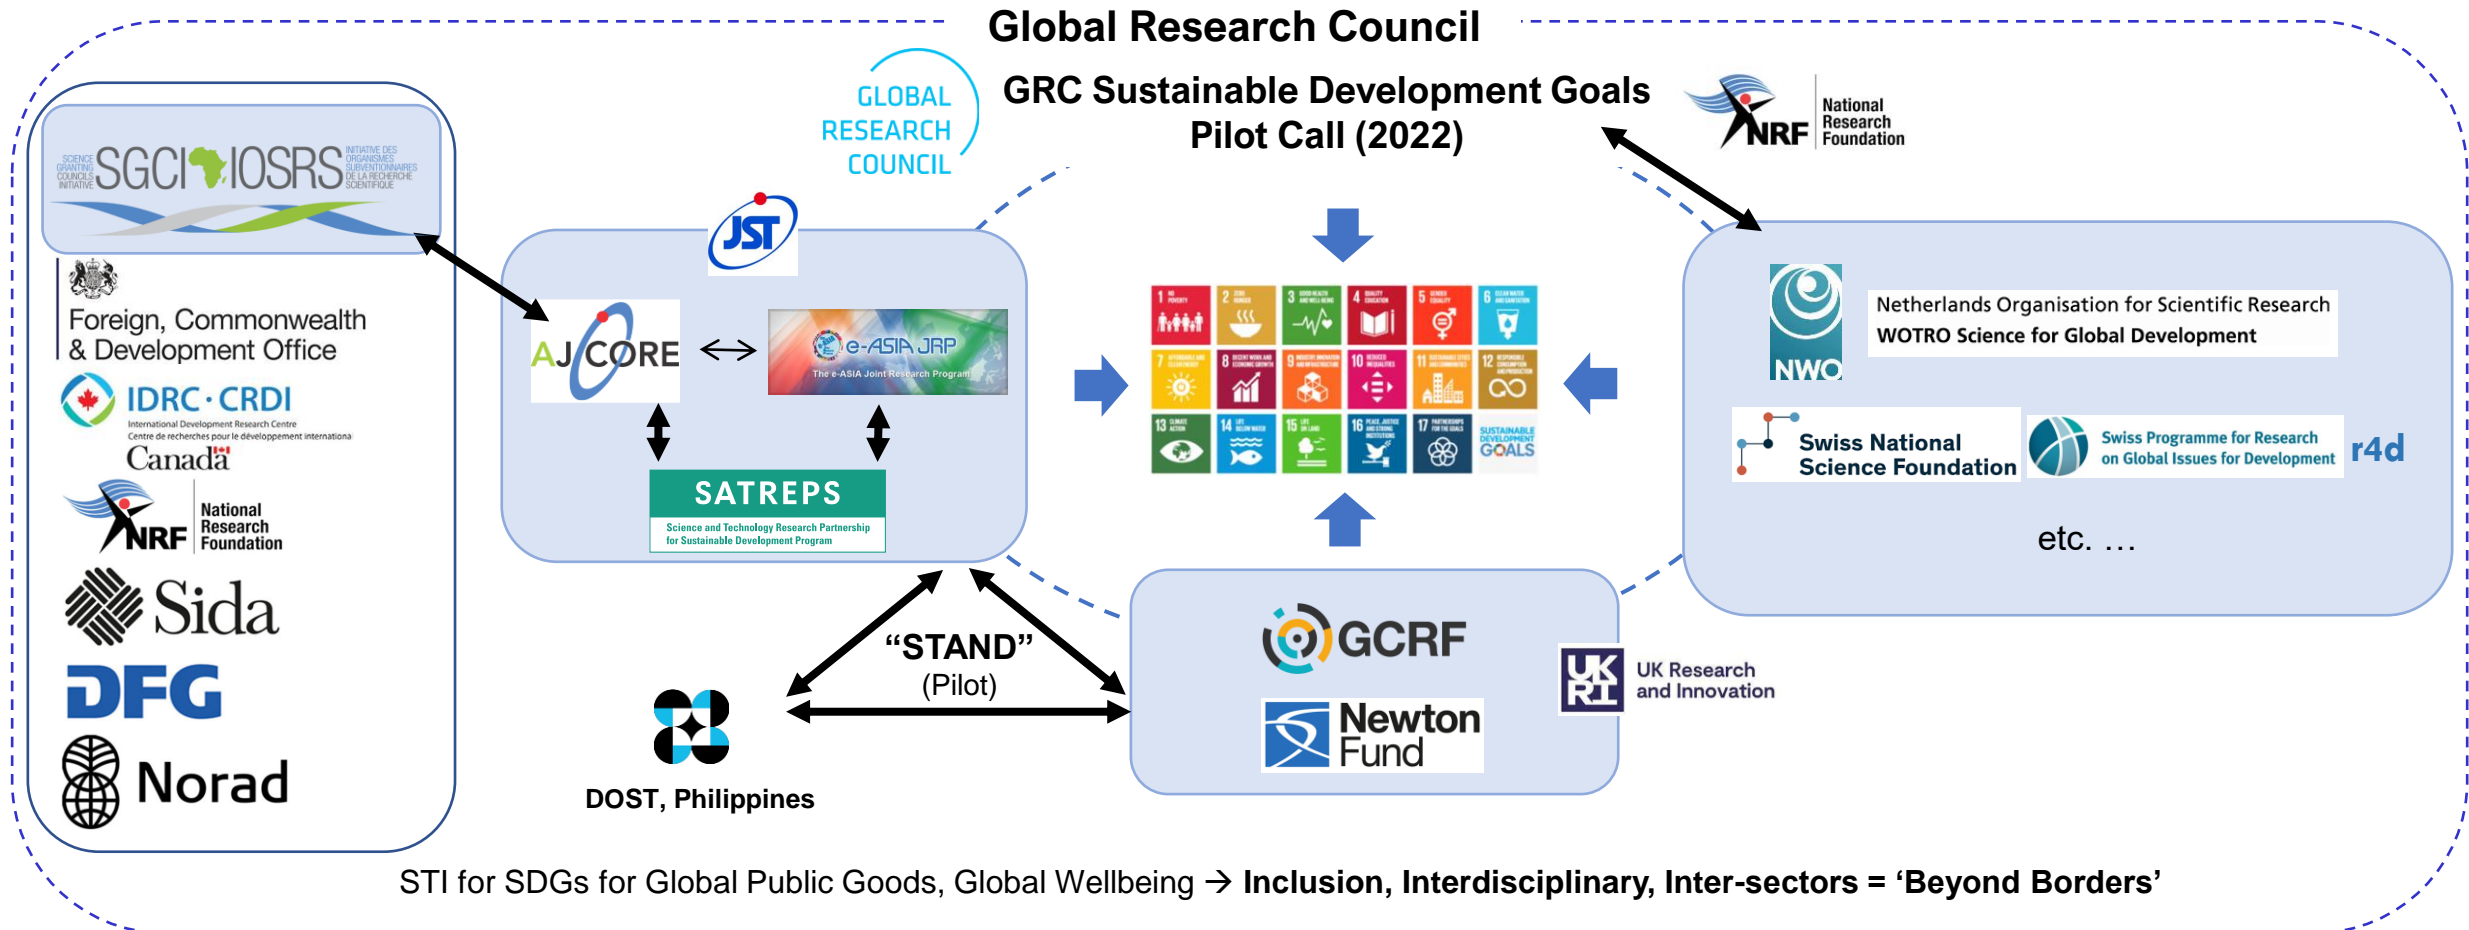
Global Research Council

GRC Sustainable Development Goals Pilot Call (2022)

GLOBAL RESEARCH COUNCIL

National Research Foundation
NRF

SCIENCE GRANTING COUNCILS INITIATIVE SGCI IOSRS INITIATIVE DES ORGANISMES SUBVENTIONNAIRES DE LA RECHERCHE SCIENTIFIQUE

Foreign, Commonwealth & Development Office

IDRC · CRDI
International Development Research Centre
Centre de recherches pour le développement international
Canada

NRF National Research Foundation

Sida

DFG

Norad

JST

AJ-CORE

e-ASIA JRP
The e-ASIA Joint Research Program

SATREPS
Science and Technology Research Partnership for Sustainable Development Program

SUSTAINABLE DEVELOPMENT GOALS

NWO
Netherlands Organisation for Scientific Research
WOTRO Science for Global Development

Swiss National Science Foundation

Swiss Programme for Research on Global Issues for Development

r4d

etc. …

"STAND"
(Pilot)

DOST, Philippines

GCRF

Newton Fund

UK Research and Innovation

STI for SDGs for Global Public Goods, Global Wellbeing → Inclusion, Interdisciplinary, Inter-sectors = 'Beyond Borders'